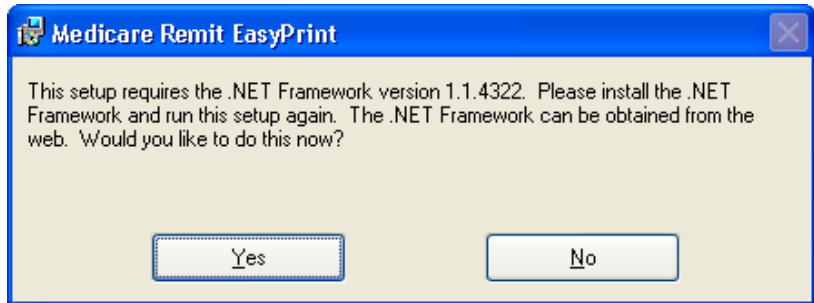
Medicare Remit EasyPrint

This setup requires the .NET Framework version 1.1.4322. Please install the .NET Framework and run this setup again. The .NET Framework can be obtained from the web. Would you like to do this now?

Yes

No